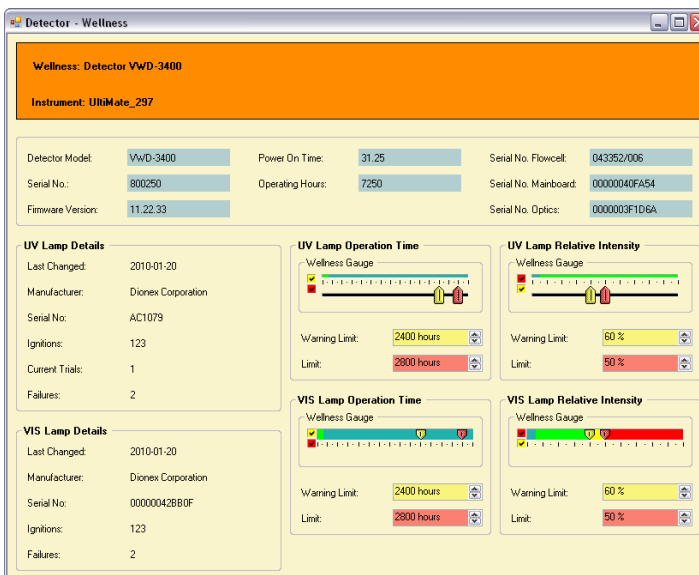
Detector - Wellness

Wellness: Detector VWD-3400

Instrument: UltiMate_297

| Detector Model: | VWD-3400 | Power On Time: | 31.25 | Serial No. Flowcell: | 043352/006 |
|---|---|---|---|---|---|
| Serial No.: | 800250 | Operating Hours: | 7250 | Serial No. Mainboard: | 00000040FA54 |
| Firmware Version: | 11.22.33 | | | Serial No. Optics: | 0000003F1D6A |

UV Lamp Details

| Last Changed: | 2010-01-20 |
|---|---|
| Manufacturer: | Dionex Corporation |
| Serial No: | AC1079 |
| Ignitions: | 123 |
| Current Trials: | 1 |
| Failures: | 2 |

UV Lamp Operation Time

Wellness Gauge

Warning Limit: 2400 hours

Limit: 2800 hours

UV Lamp Relative Intensity

Wellness Gauge

Warning Limit: 60 %

Limit: 50 %

VIS Lamp Details

| Last Changed: | 2010-01-20 |
|---|---|
| Manufacturer: | Dionex Corporation |
| Serial No: | 00000042BB0F |
| Ignitions: | 123 |
| Failures: | 2 |

VIS Lamp Operation Time

Wellness Gauge

Warning Limit: 2400 hours

Limit: 2800 hours

VIS Lamp Relative Intensity

Wellness Gauge

Warning Limit: 60 %

Limit: 50 %